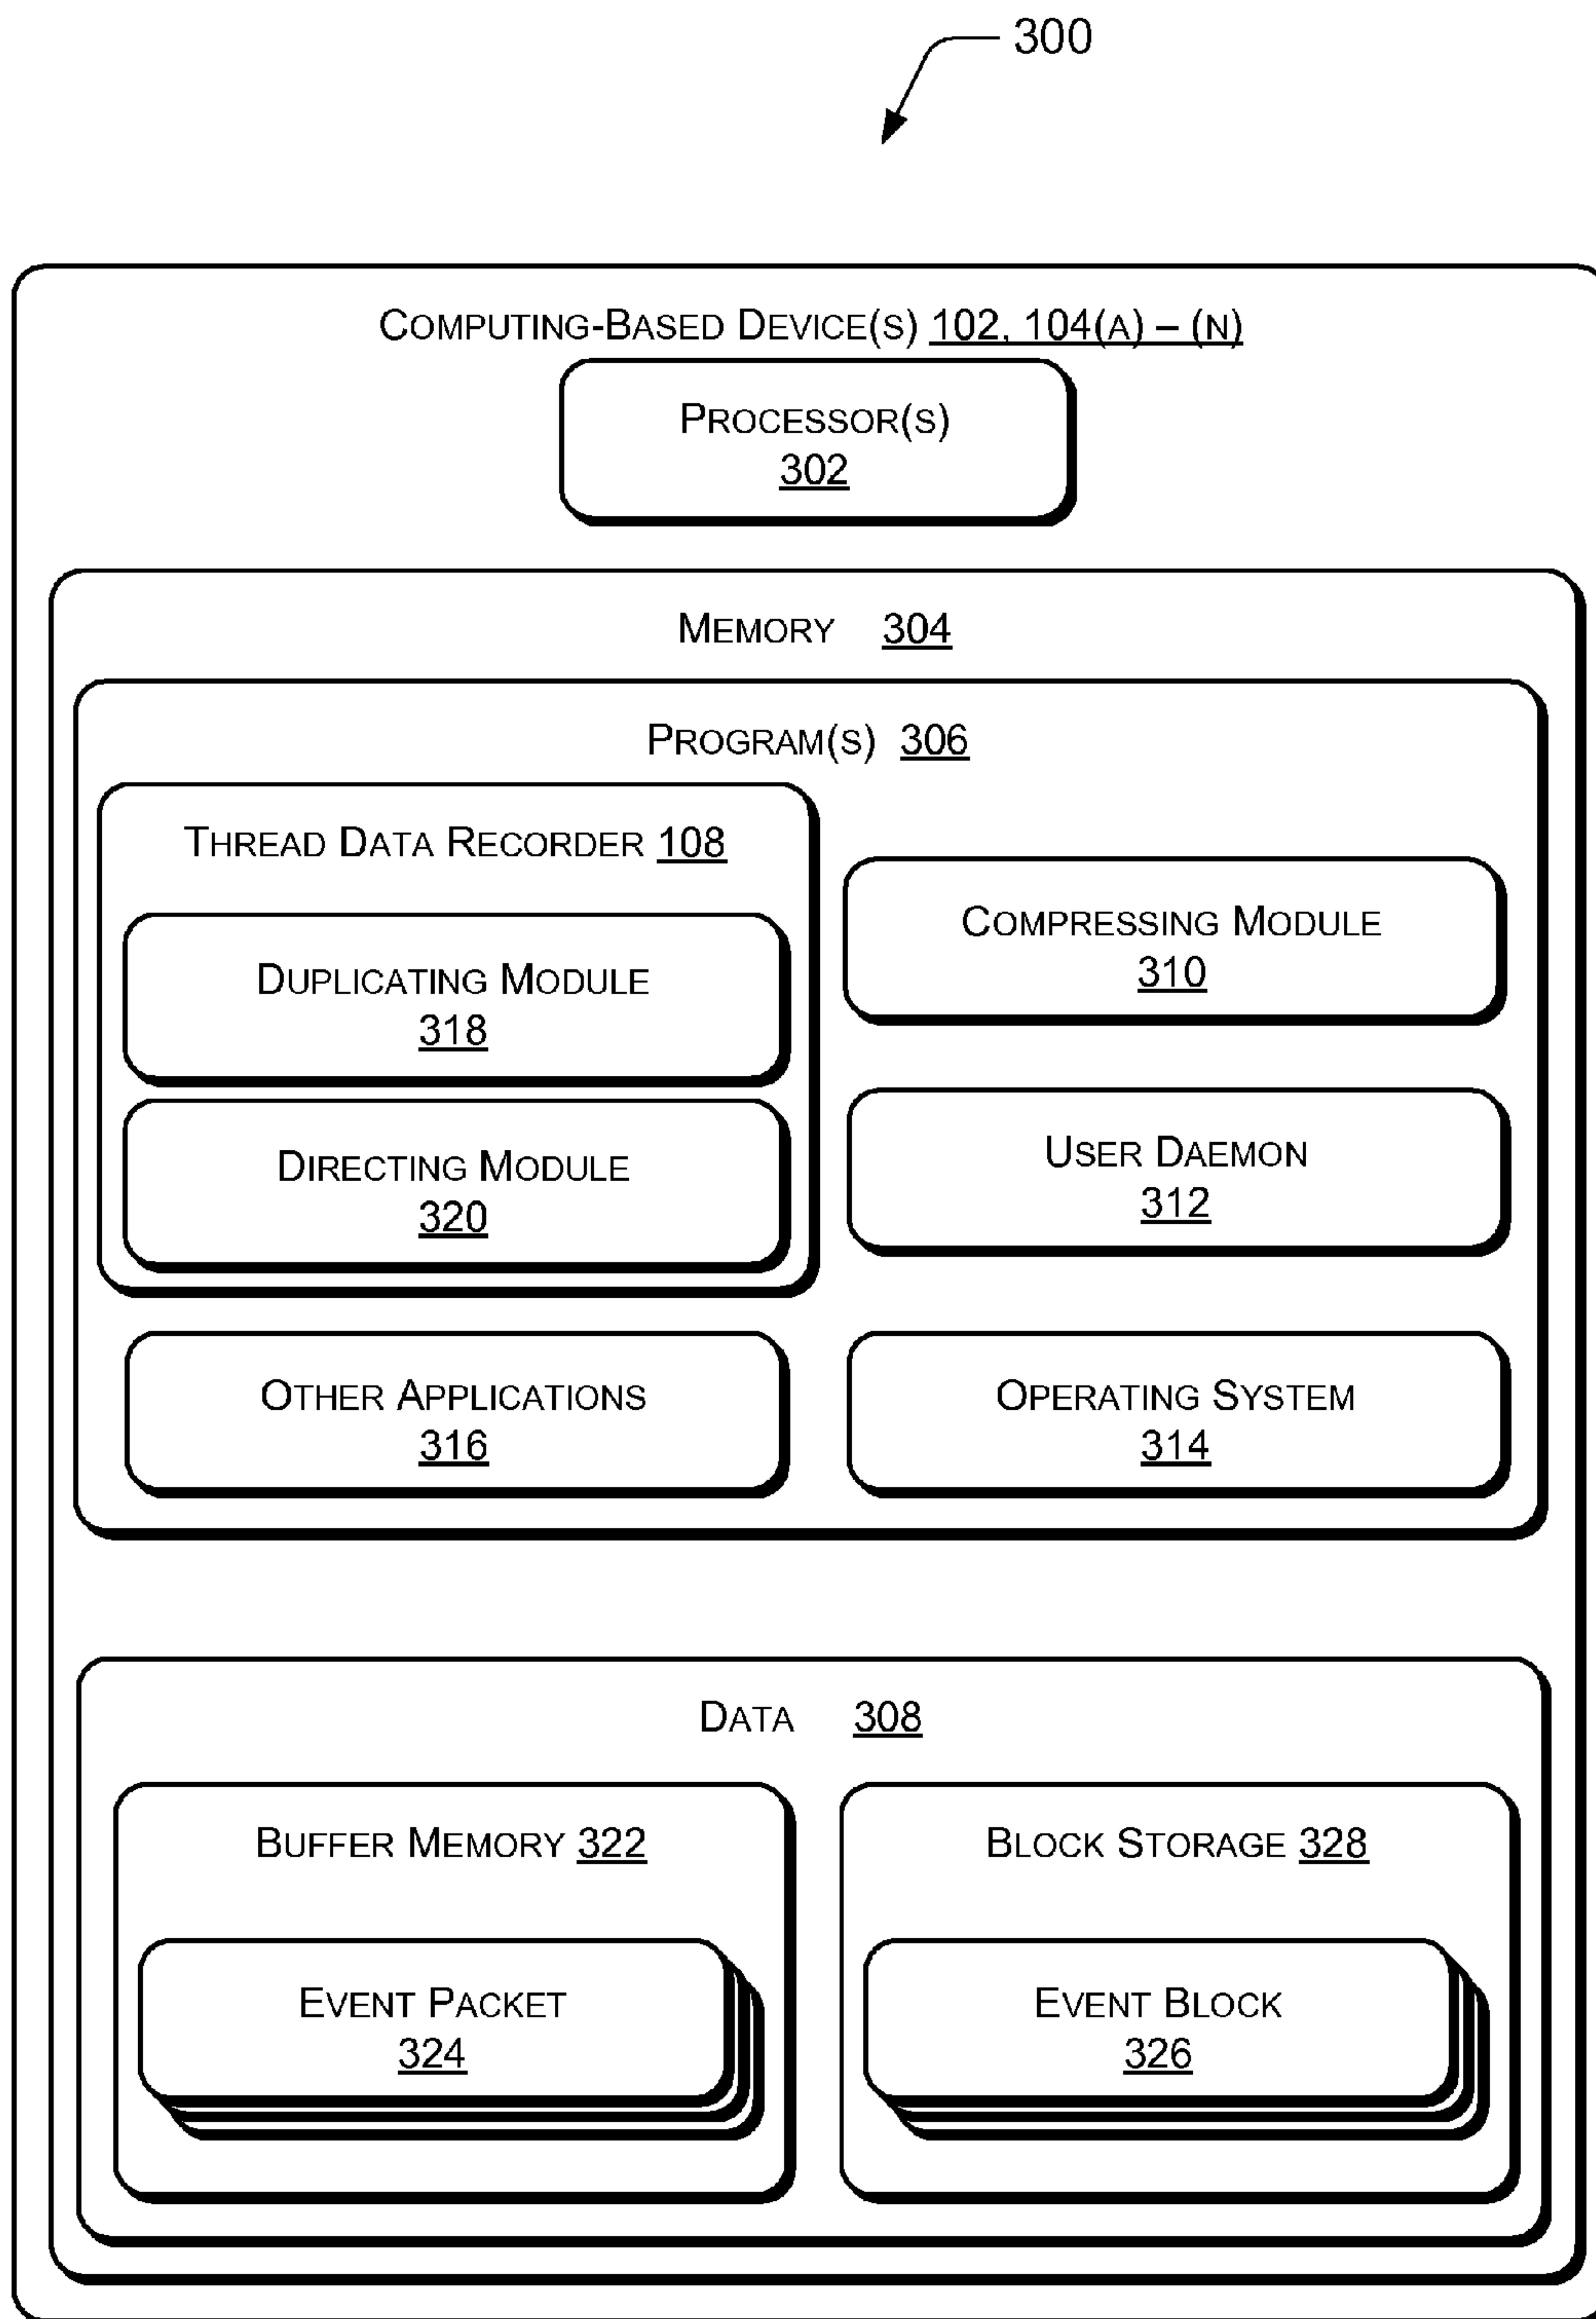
300

Computing-Based Device(s) 102, 104(a) – (n)

Processor(s)
302

Memory 304

Program(s) 306

Thread Data Recorder 108

Duplicating Module
318

Directing Module
320

Compressing Module
310

User Daemon
312

Other Applications
316

Operating System
314

Data 308

Buffer Memory 322

Event Packet
324

Block Storage 328

Event Block
326